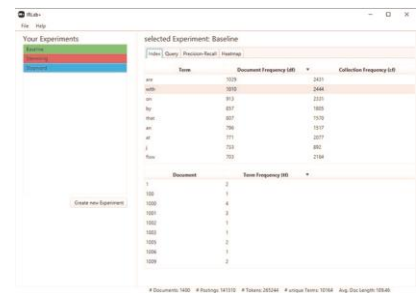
iRub+

File Help

Your Experiments

Baseline
Stemming
Stopword

Create new Experiment

selected Experiment: Baseline

Index Query Precision-Recall Heatmap

| Term | Document Frequency (df) | Collection Frequency (cf) |
|---|---|---|
| are | 1029 | 2431 |
| with | 1010 | 2444 |
| on | 913 | 2331 |
| by | 857 | 1909 |
| that | 807 | 1570 |
| an | 790 | 1517 |
| at | 771 | 2077 |
| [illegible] | 733 | 882 |
| flow | 703 | 2164 |

| Document | Term Frequency (tf) |
|---|---|
| 1 | 2 |
| 100 | 1 |
| 1000 | 4 |
| 1001 | 3 |
| 1002 | 1 |
| 1003 | 1 |
| 1005 | 2 |
| 1006 | 1 |
| 1009 | 2 |

# Documents: 1400 # Postings: 141510 # Tokens: 243244 # unique Terms: 10164 Avg. Doc Length: 169.46